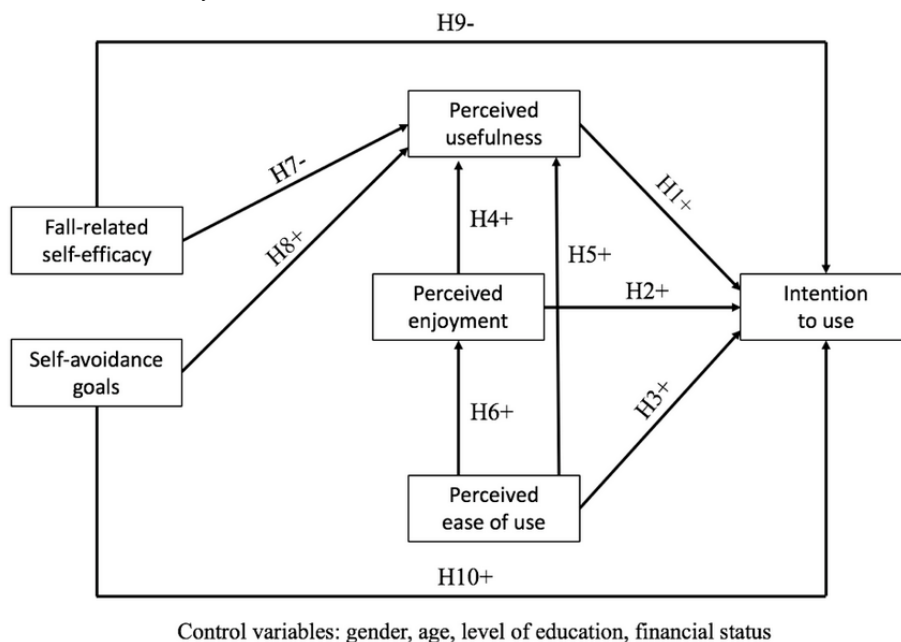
H9-

Perceived usefulness

H7-

H1+

Fall-related self-efficacy

H4+

H8+

H5+

Perceived enjoyment

H2+

Intention to use

Self-avoidance goals

H6+

H3+

Perceived ease of use

H10+

Control variables: gender, age, level of education, financial status